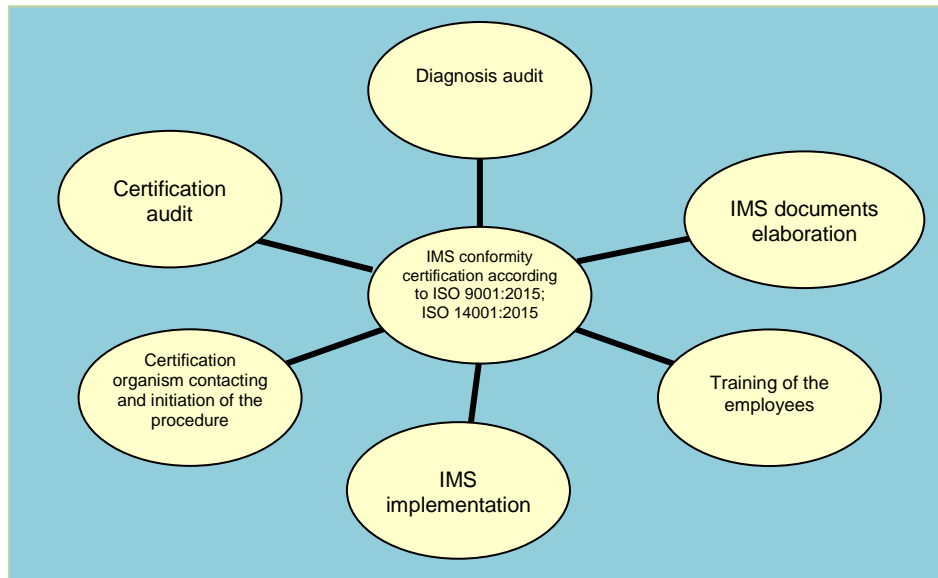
IMS conformity certification according to ISO 9001:2015; ISO 14001:2015

Diagnosis audit

IMS documents elaboration

Training of the employees

IMS implementation

Certification organism contacting and initiation of the procedure

Certification audit